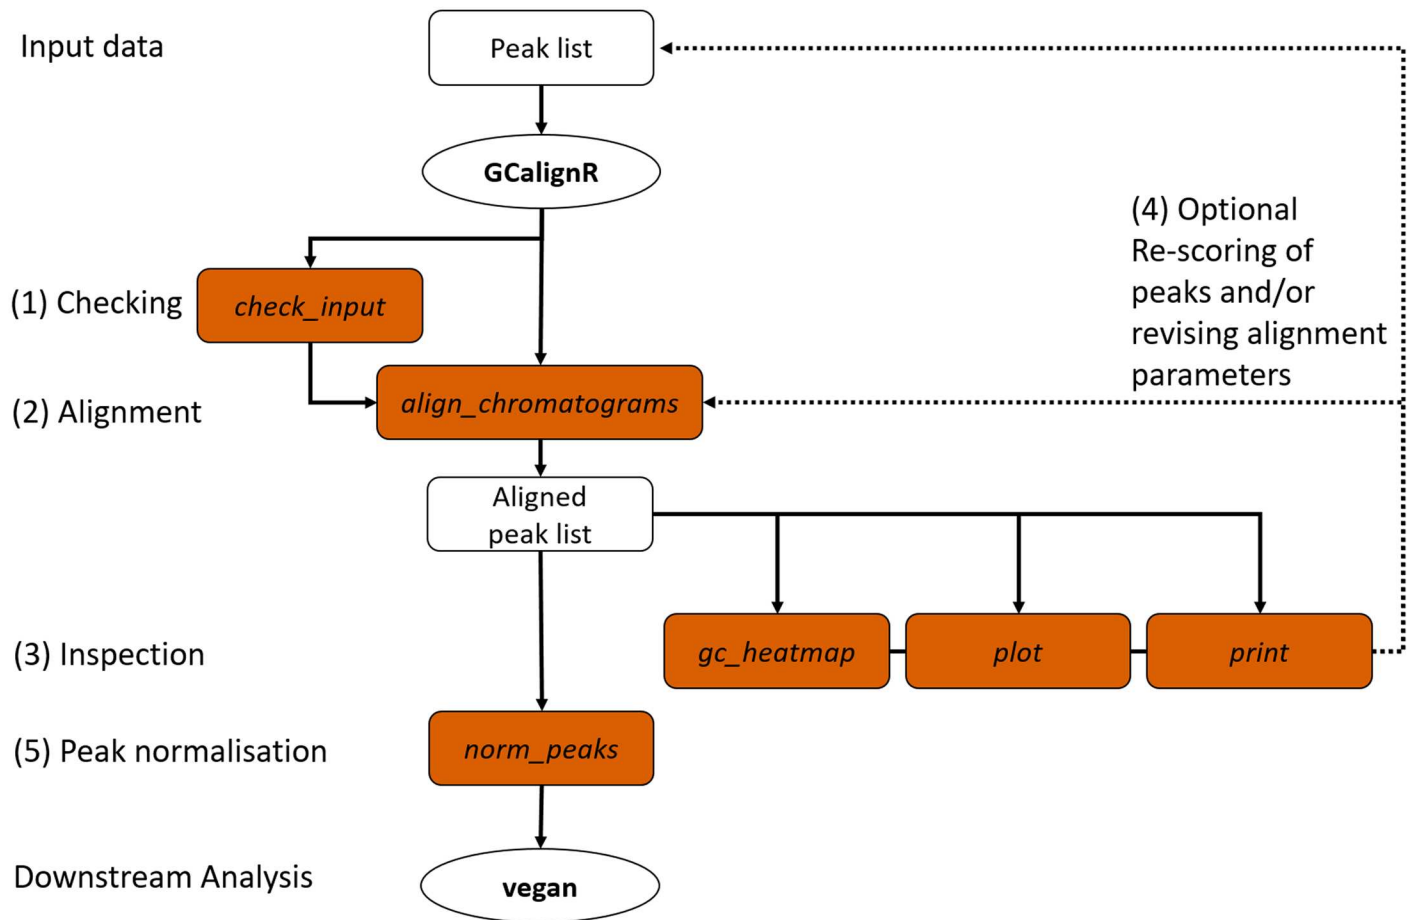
Input data

Peak list

GCalignR

(4) Optional Re-scoring of peaks and/or revising alignment parameters

(1) Checking

check_input

(2) Alignment

align_chromatograms

Aligned peak list

(3) Inspection

gc_heatmap

plot

print

(5) Peak normalisation

norm_peaks

Downstream Analysis

vegan